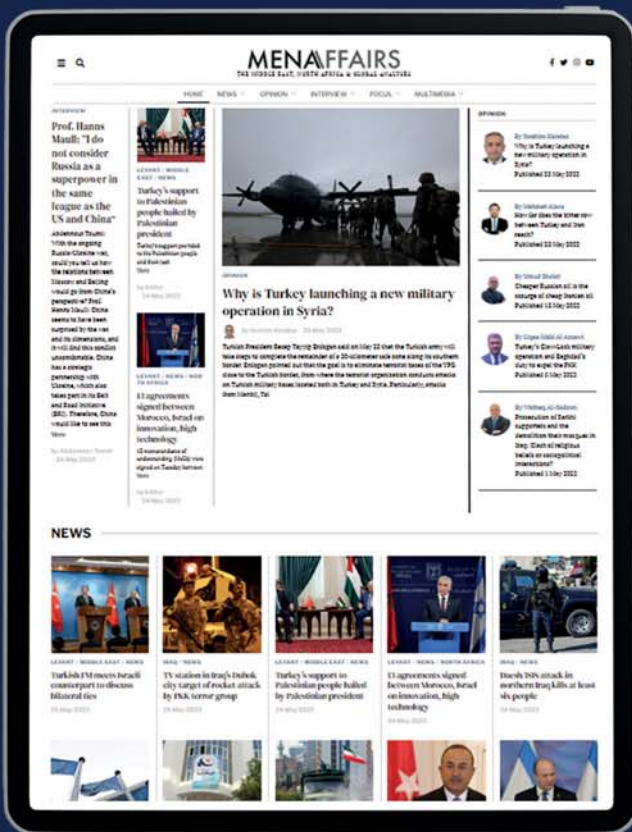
MENAFFAIRS
THE MIDDLE EAST, NORTH AFRICA & GLOBAL AFFAIRS

HOME NEWS OPINION INTERVIEW FOCUS MULTIMEDIA

INTERVIEW

Prof. Hanns Maull: "I do not consider Russia as a superpower in the same league as the US and China"

Abdennour Toumi: With the ongoing Russia-Ukraine war, could you tell us how the relations between Moscow and Beijing would go from China's perspective? Prof. Hanns Maull: China seems to have been surprised by the war and its dimensions, and it will find this conflict uncomfortable. China has a strategic partnership with Ukraine, which also takes part in its Belt and Road Initiative (BRI). Therefore, China would like to see this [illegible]

by Abdennour Toumi
24 May 2022

LEVANT / MIDDLE EAST / NEWS

Turkey's support to Palestinian people hailed by Palestinian president

Turkey's support provided to the Palestinian people and their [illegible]

by Editor
24 May 2022

LEVANT / NEWS / NORTH AFRICA

13 agreements signed between Morocco, Israel on innovation, high technology

13 memorandums of understanding (MoUs) were signed on Tuesday between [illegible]

by Editor
24 May 2022

OPINION

Why is Turkey launching a new military operation in Syria?

by Ibrahim Karatas 24 May 2022

Turkish President Recep Tayyip Erdogan said on May 23 that the Turkish army will take steps to complete the remainder of a 30-kilometer safe zone along its southern border. Erdogan pointed out that the goal is to eliminate terrorist bases of the YPG close to the Turkish border, from where the terrorist organization conducts attacks on Turkish military bases located both in Turkey and Syria. Particularly, attacks from Menbij, Tal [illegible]

OPINION

By Ibrahim Karatas
Why is Turkey launching a new military operation in Syria?
Published 23 May 2022

By Mehmet Alaca
How far does the bitter row between Turkey and Iran reach?
Published 23 May 2022

By Umud Shokri
Cheaper Russian oil is the scourge of cheap Iranian oil
Published 23 May 2022

By Dilgeş Hikê Al Assawi
Turkey's Claw-Lock military operation and Baghdad's duty to expel the PKK
Published 3 May 2022

By Watheq Al-Sadoon
Prosecution of Sadrist supporters and the demolition their mosques in Iraq. Clash of religious beliefs or sociopolitical interactions?
Published 1 May 2022

NEWS

LEVANT / MIDDLE EAST / NEWS
Turkish FM meets Israeli counterpart to discuss bilateral ties
25 May 2022

IRAQ / NEWS
TV station in Iraq's Duhok city target of rocket attack by PKK terror group
24 May 2022

LEVANT / MIDDLE EAST / NEWS
Turkey's support to Palestinian people hailed by Palestinian president
24 May 2022

LEVANT / NEWS / NORTH AFRICA
13 agreements signed between Morocco, Israel on innovation, high technology
24 May 2022

IRAQ / NEWS
Daesh/ISIS attack in northern Iraq kills at least six people
24 May 2022